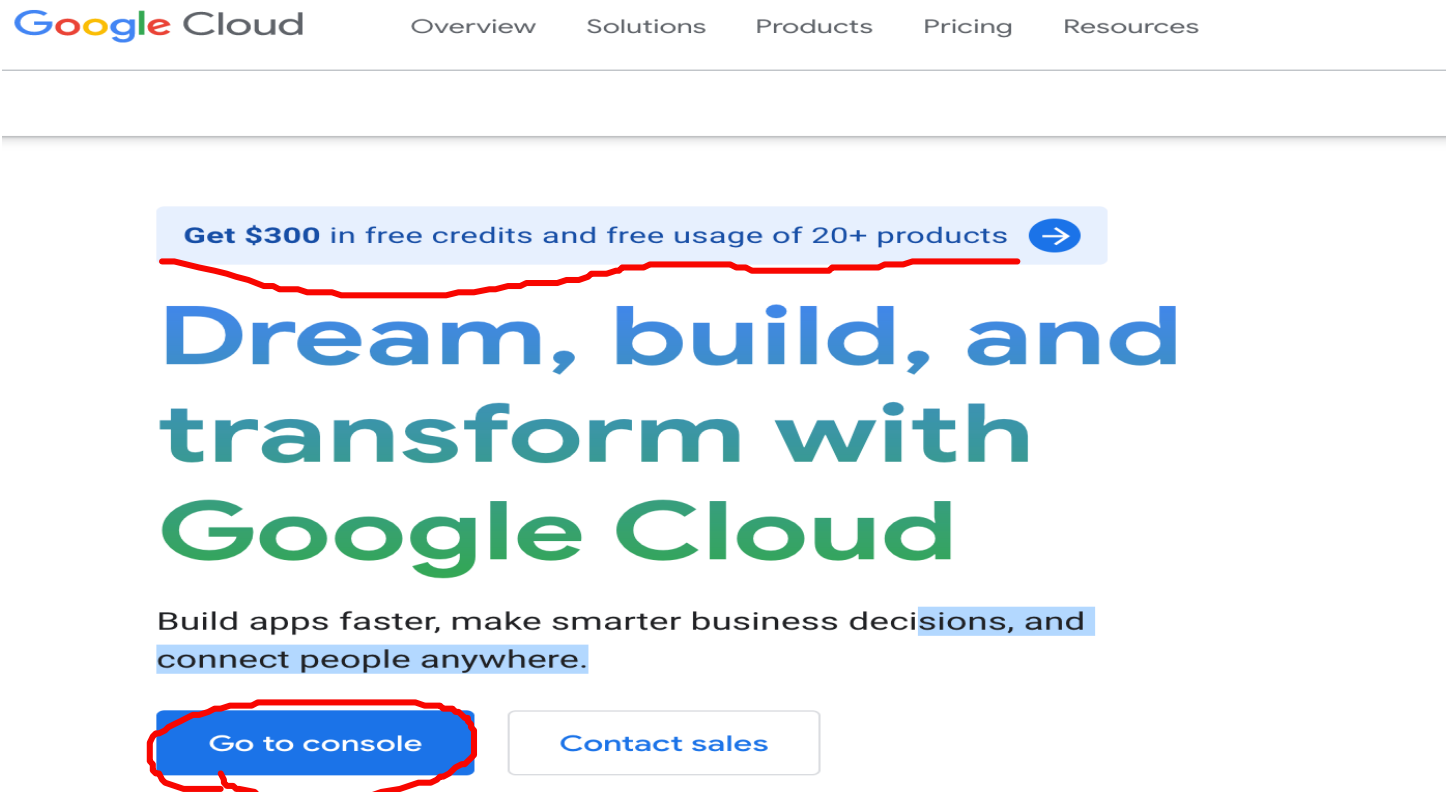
Google Cloud Overview Solutions Products Pricing Resources

Get $300 in free credits and free usage of 20+ products

Dream, build, and transform with Google Cloud

Build apps faster, make smarter business decisions, and connect people anywhere.

Go to console

Contact sales